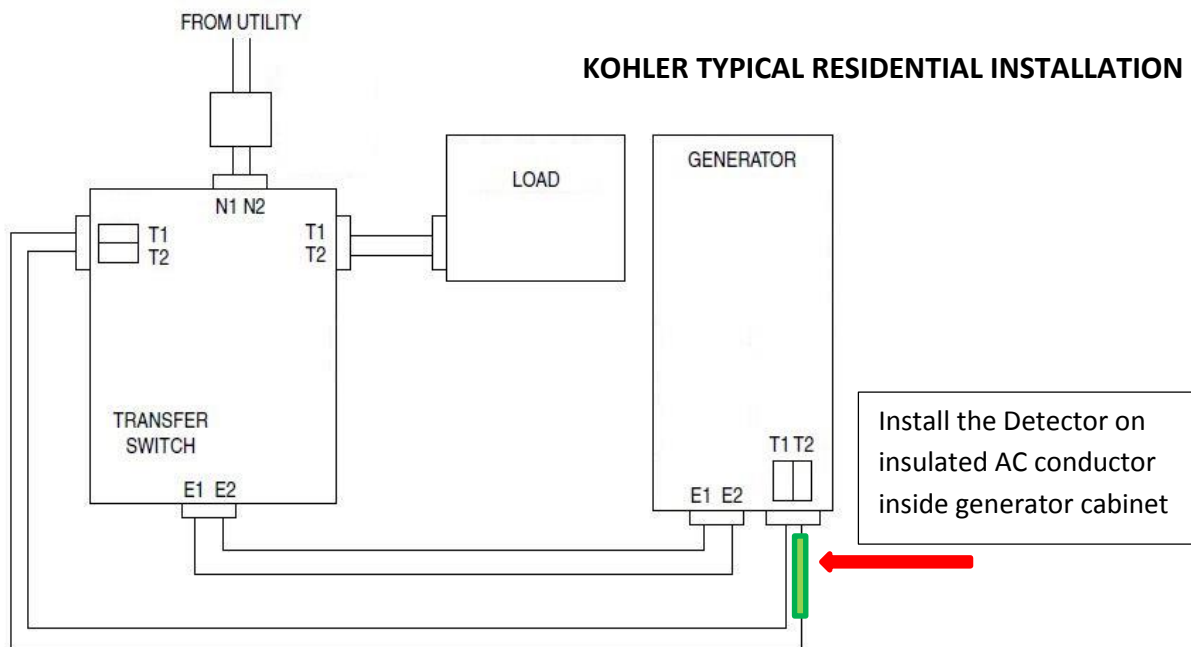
FROM UTILITY

KOHLER TYPICAL RESIDENTIAL INSTALLATION

LOAD

GENERATOR

N1 N2

T1
T2

T1
T2

TRANSFER
SWITCH

E1 E2

E1 E2

T1 T2

Install the Detector on insulated AC conductor inside generator cabinet